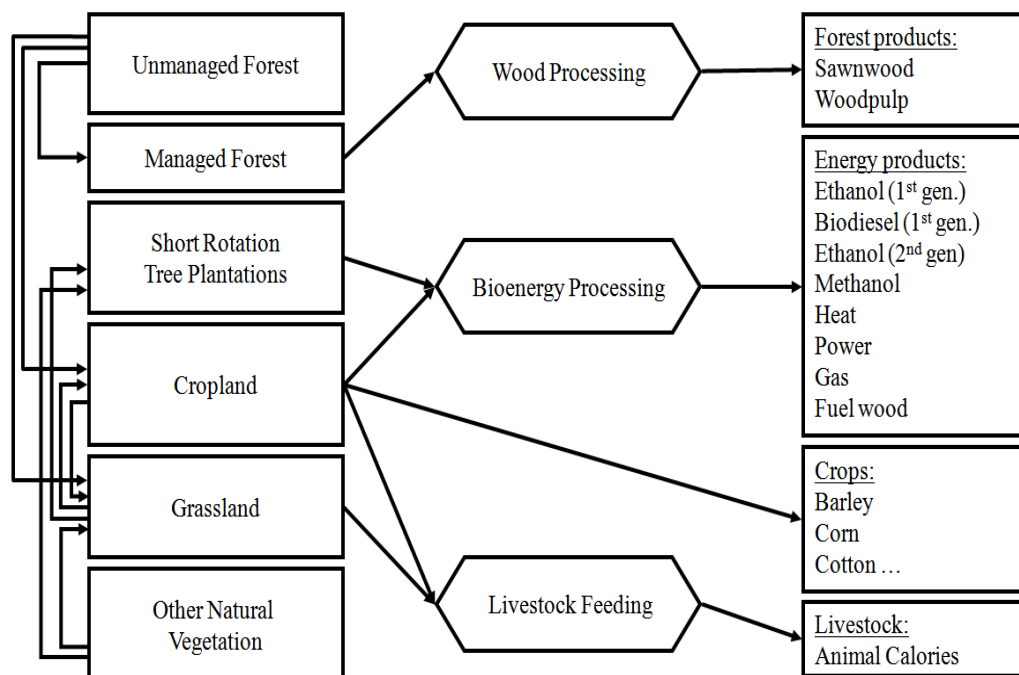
Unmanaged Forest

Managed Forest

Short Rotation Tree Plantations

Cropland

Grassland

Other Natural Vegetation

Wood Processing

Bioenergy Processing

Livestock Feeding

Forest products:
Sawnwood
Woodpulp

Energy products:
Ethanol (1$^{st}$ gen.)
Biodiesel (1$^{st}$ gen.)
Ethanol (2$^{nd}$ gen)
Methanol
Heat
Power
Gas
Fuel wood

Crops:
Barley
Corn
Cotton …

Livestock:
Animal Calories